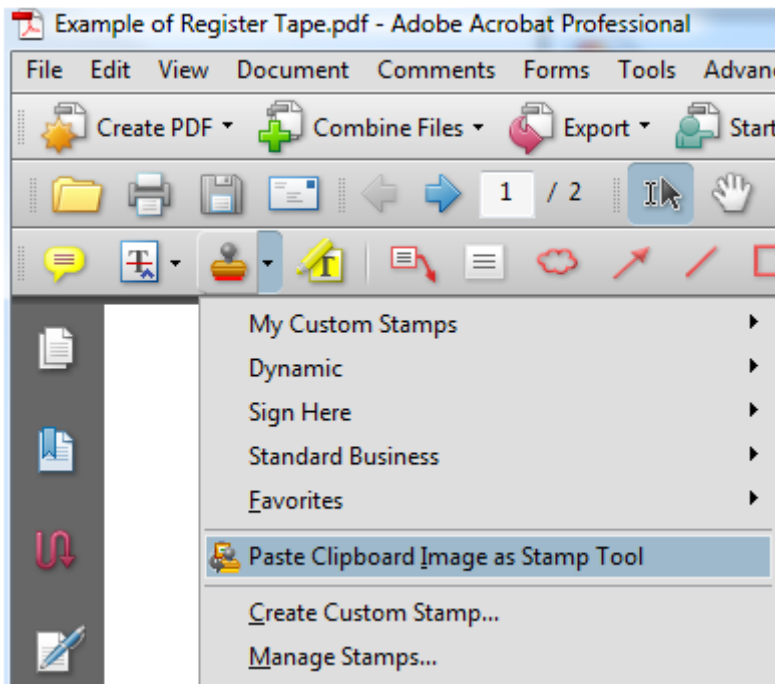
Example of Register Tape.pdf - Adobe Acrobat Professional

File Edit View Document Comments Forms Tools Advanc

Create PDF Combine Files Export Start

1 / 2

My Custom Stamps
Dynamic
Sign Here
Standard Business
Favorites
Paste Clipboard Image as Stamp Tool
Create Custom Stamp...
Manage Stamps...